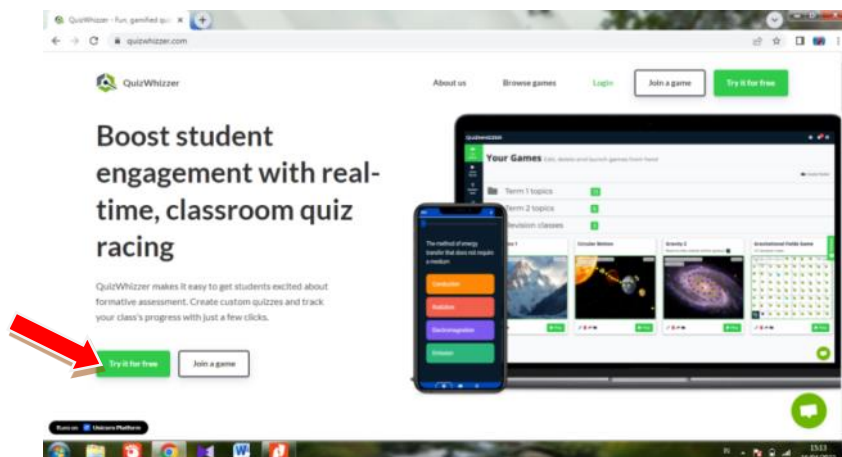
QuizWhizzer - Fun, gamified qu ×

quizwhizzer.com

QuizWhizzer

About us

Browse games

Login

Join a game

Try it for free

Boost student engagement with real-time, classroom quiz racing

QuizWhizzer makes it easy to get students excited about formative assessment. Create custom quizzes and track your class's progress with just a few clicks.

Try it for free

Join a game

Your Games

Term 1 topics

Term 2 topics

Revision classes

Circular Motion

Gravity 2

Gravitational Fields Game

The method of energy transfer that does not require a medium

Conduction

Radiation

Electromagnetism

Emission

Runs on Unicorn Platform

15:13